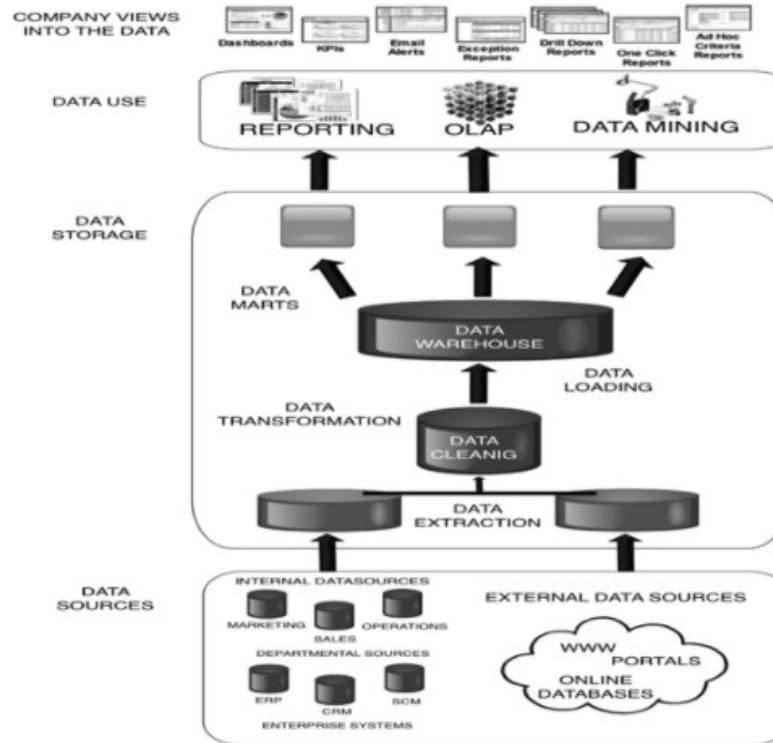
COMPANY VIEWS INTO THE DATA

Dashboards

KPIs

Email Alerts

Exception Reports

Drill Down Reports

One Click Reports

Ad Hoc Criteria Reports

DATA USE

REPORTING

OLAP

DATA MINING

DATA STORAGE

DATA MARTS

DATA WAREHOUSE

DATA LOADING

DATA TRANSFORMATION

DATA CLEANIG

DATA EXTRACTION

DATA SOURCES

INTERNAL DATASOURCES

MARKETING

SALES

OPERATIONS

DEPARTMENTAL SOURCES

ERP

CRM

SCM

ENTERPRISE SYSTEMS

EXTERNAL DATA SOURCES

WWW

PORTALS

ONLINE DATABASES